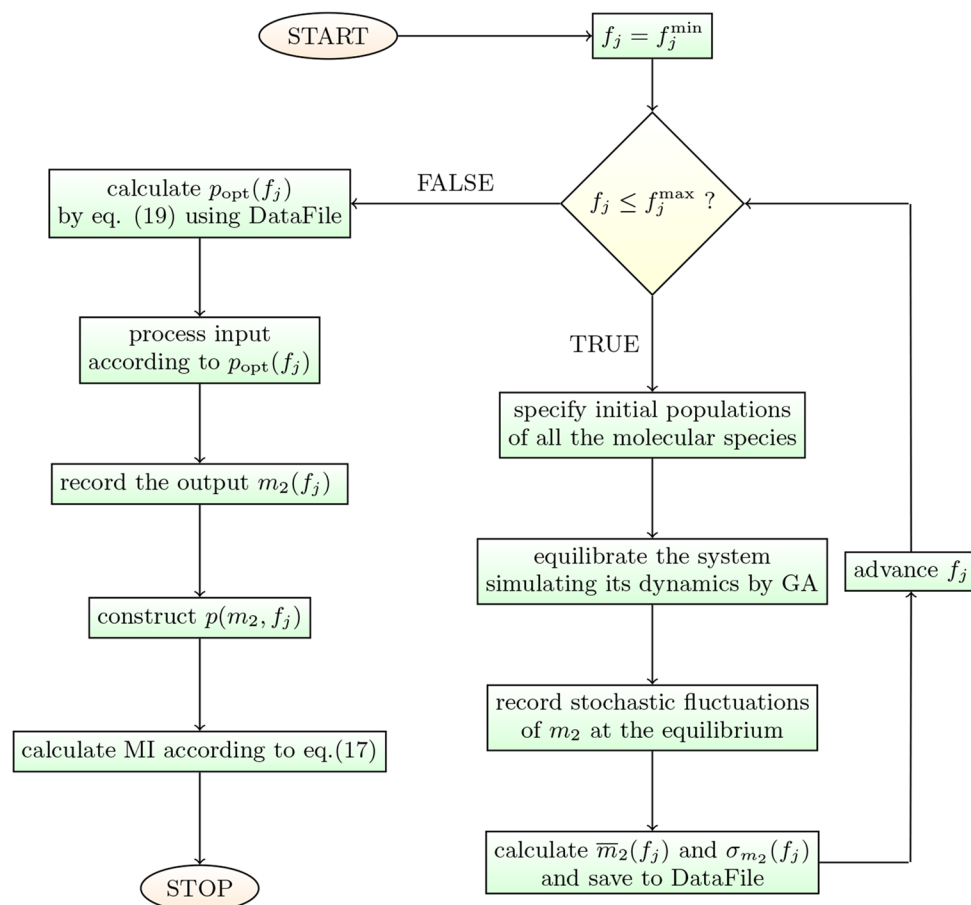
START

$f_j = f_j^{\min}$

$f_j \leq f_j^{\max}$ ?

FALSE

calculate $p_{\text{opt}}(f_j)$ by eq. (19) using DataFile

process input according to $p_{\text{opt}}(f_j)$

record the output $m_2(f_j)$

construct $p(m_2, f_j)$

calculate MI according to eq.(17)

STOP

TRUE

specify initial populations of all the molecular species

equilibrate the system simulating its dynamics by GA

record stochastic fluctuations of $m_2$ at the equilibrium

calculate $\overline{m}_2(f_j)$ and $\sigma_{m_2}(f_j)$ and save to DataFile

advance $f_j$